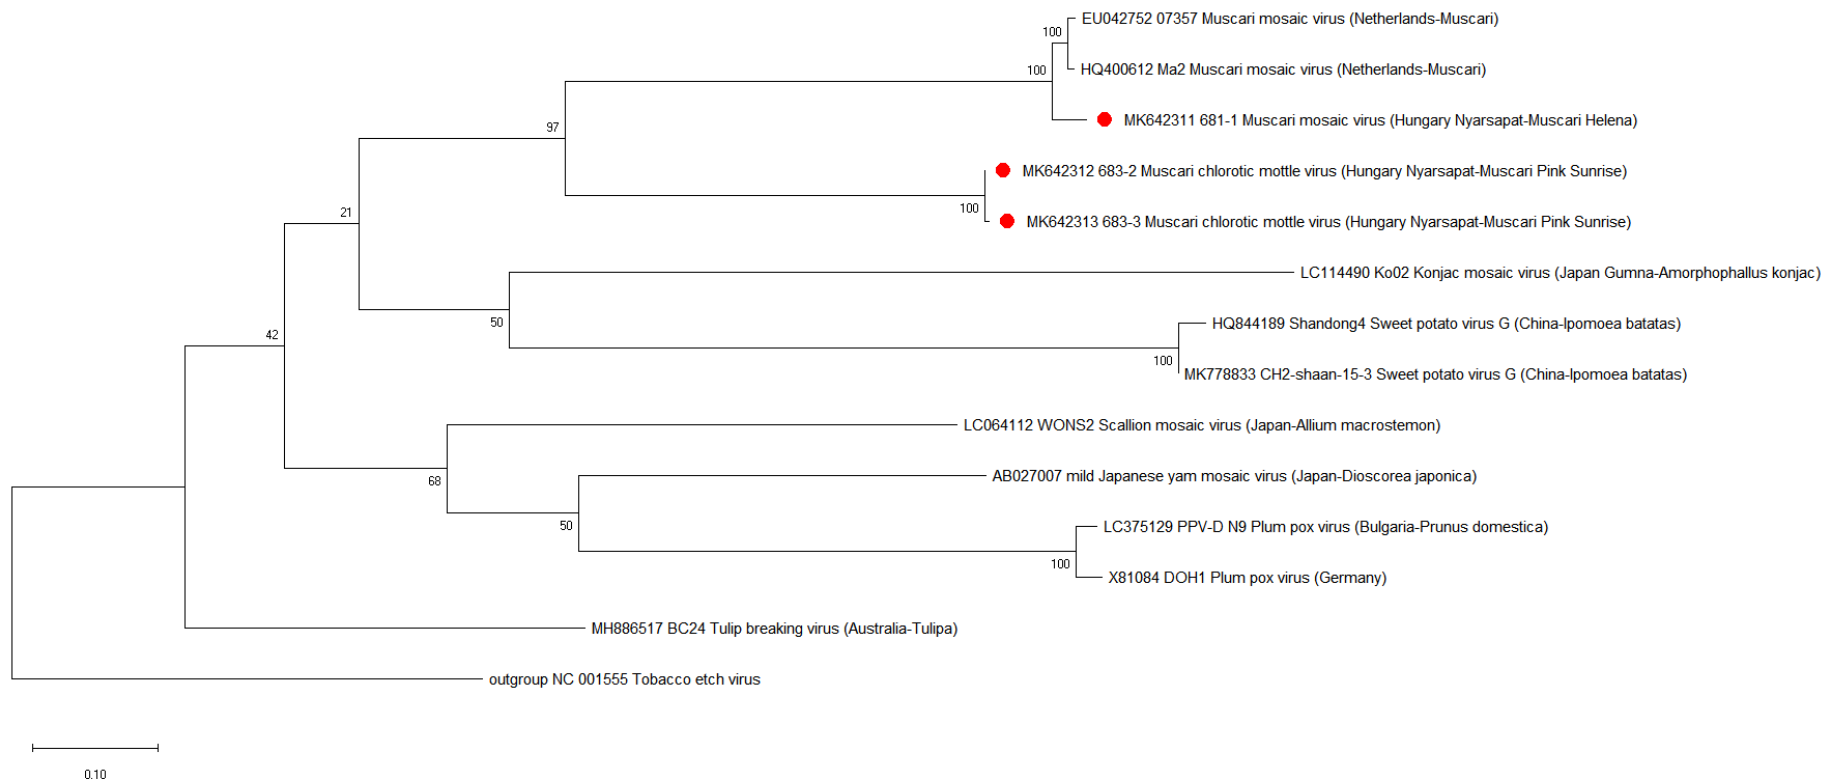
100
EU042752 07357 Muscari mosaic virus (Netherlands-Muscari)

100
HQ400612 Ma2 Muscari mosaic virus (Netherlands-Muscari)

MK642311 681-1 Muscari mosaic virus (Hungary Nyarsapat-Muscari Helena)

97

MK642312 683-2 Muscari chlorotic mottle virus (Hungary Nyarsapat-Muscari Pink Sunrise)

21
100
MK642313 683-3 Muscari chlorotic mottle virus (Hungary Nyarsapat-Muscari Pink Sunrise)

LC114490 Ko02 Konjac mosaic virus (Japan Gumna-Amorphophallus konjac)

50
HQ844189 Shandong4 Sweet potato virus G (China-Ipomoea batatas)

42
100
MK778833 CH2-shaan-15-3 Sweet potato virus G (China-Ipomoea batatas)

LC064112 WONS2 Scallion mosaic virus (Japan-Allium macrostemon)

68
AB027007 mild Japanese yam mosaic virus (Japan-Dioscorea japonica)

50
LC375129 PPV-D N9 Plum pox virus (Bulgaria-Prunus domestica)

100
X81084 DOH1 Plum pox virus (Germany)

MH886517 BC24 Tulip breaking virus (Australia-Tulipa)

outgroup NC 001555 Tobacco etch virus

0.10